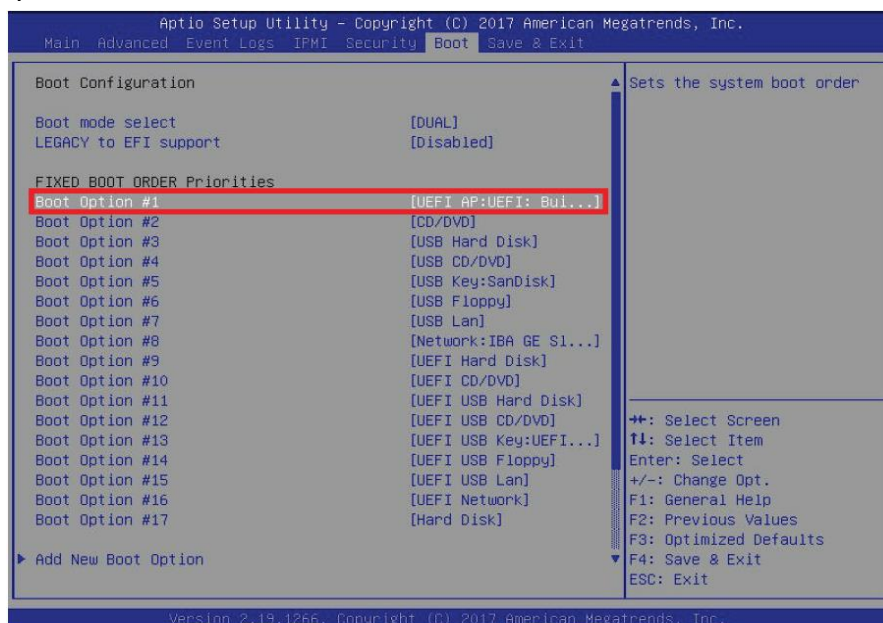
Aptio Setup Utility – Copyright (C) 2017 American Megatrends, Inc.
Main Advanced Event Logs IPMI Security Boot Save & Exit

Boot Configuration

Boot mode select [DUAL]
LEGACY to EFI support [Disabled]

FIXED BOOT ORDER Priorities
Boot Option #1 [UEFI AP:UEFI: Bui...]
Boot Option #2 [CD/DVD]
Boot Option #3 [USB Hard Disk]
Boot Option #4 [USB CD/DVD]
Boot Option #5 [USB Key:SanDisk]
Boot Option #6 [USB Floppy]
Boot Option #7 [USB Lan]
Boot Option #8 [Network:IBA GE Sl...]
Boot Option #9 [UEFI Hard Disk]
Boot Option #10 [UEFI CD/DVD]
Boot Option #11 [UEFI USB Hard Disk]
Boot Option #12 [UEFI USB CD/DVD]
Boot Option #13 [UEFI USB Key:UEFI...]
Boot Option #14 [UEFI USB Floppy]
Boot Option #15 [UEFI USB Lan]
Boot Option #16 [UEFI Network]
Boot Option #17 [Hard Disk]

▶ Add New Boot Option

Sets the system boot order

→←: Select Screen
↑↓: Select Item
Enter: Select
+/-: Change Opt.
F1: General Help
F2: Previous Values
F3: Optimized Defaults
F4: Save & Exit
ESC: Exit

Version 2.19.1266. Copyright (C) 2017 American Megatrends, Inc.